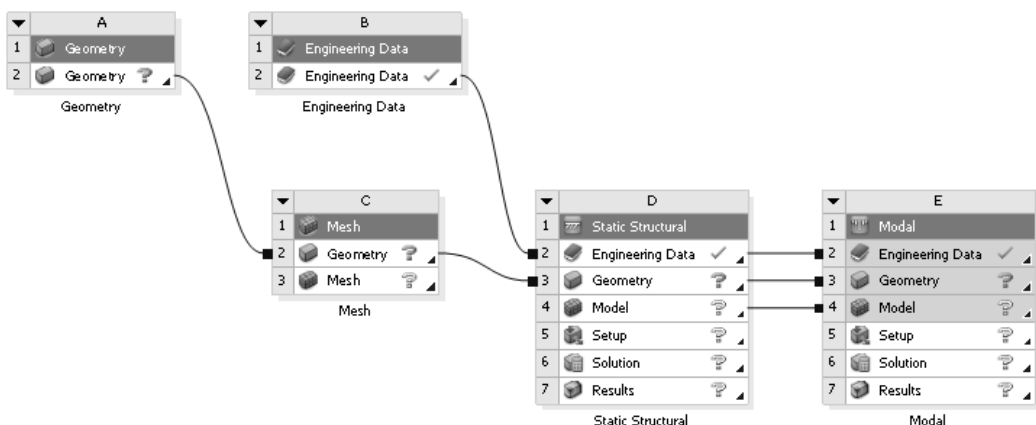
A
1 Geometry
2 Geometry ?
Geometry

B
1 Engineering Data
2 Engineering Data ✓
Engineering Data

C
1 Mesh
2 Geometry ?
3 Mesh ?
Mesh

D
1 Static Structural
2 Engineering Data ✓
3 Geometry ?
4 Model ?
5 Setup ?
6 Solution ?
7 Results ?
Static Structural

E
1 Modal
2 Engineering Data ✓
3 Geometry ?
4 Model ?
5 Setup ?
6 Solution ?
7 Results ?
Modal